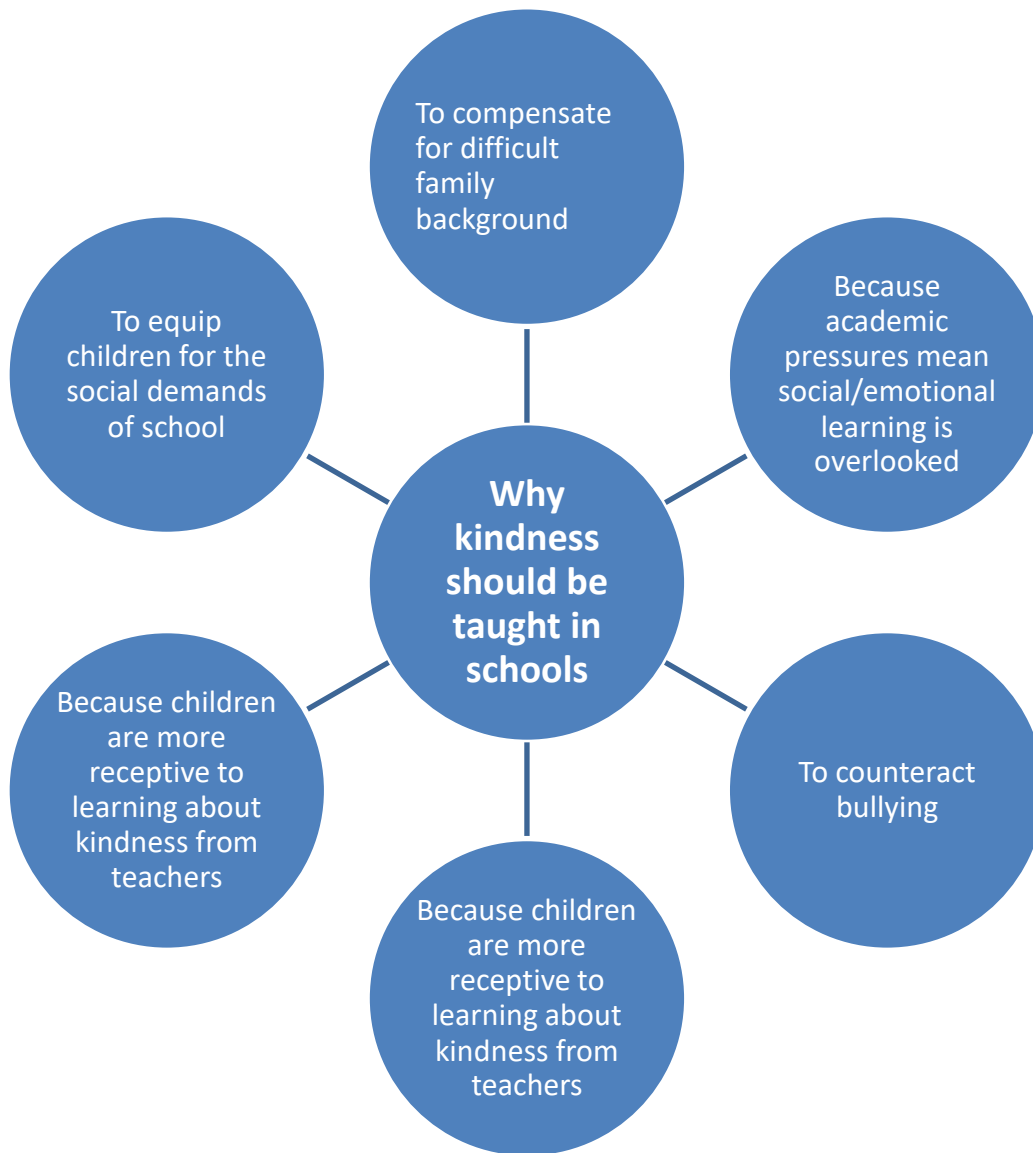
Why kindness should be taught in schools

To compensate for difficult family background

Because academic pressures mean social/emotional learning is overlooked

To counteract bullying

Because children are more receptive to learning about kindness from teachers

Because children are more receptive to learning about kindness from teachers

To equip children for the social demands of school